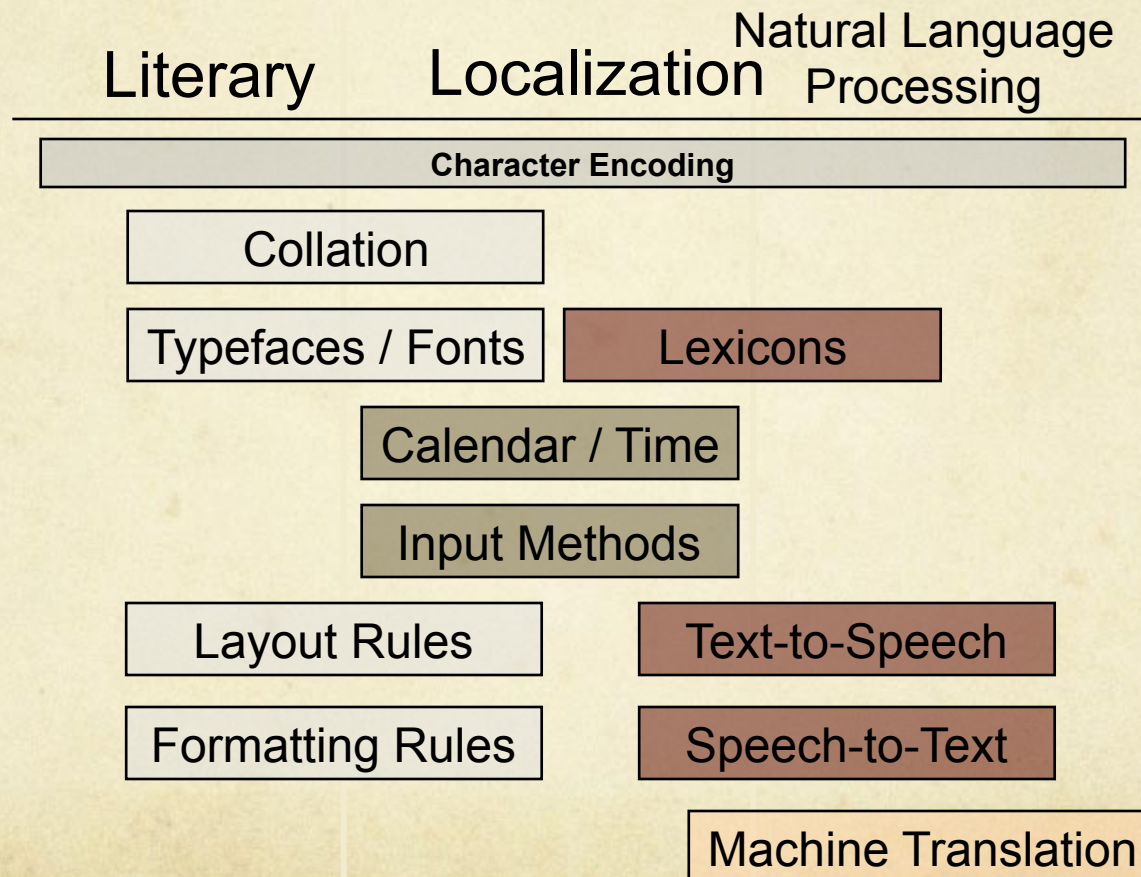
Literary Localization Natural Language Processing

Character Encoding

Collation

Typefaces / Fonts

Lexicons

Calendar / Time

Input Methods

Layout Rules

Text-to-Speech

Formatting Rules

Speech-to-Text

Machine Translation